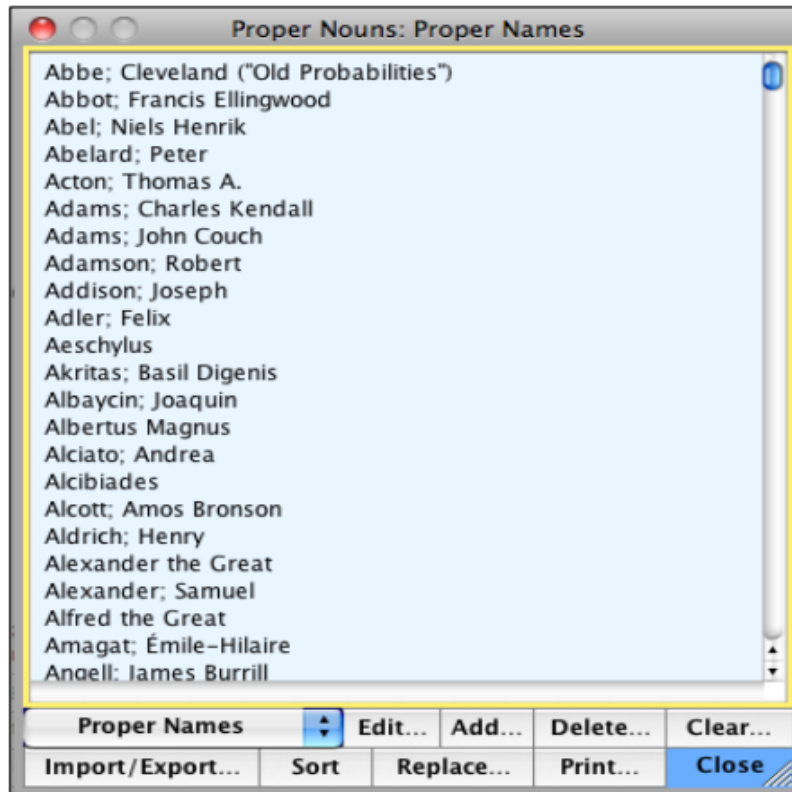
Proper Nouns: Proper Names

Abbe; Cleveland ("Old Probabilities")
Abbot; Francis Ellingwood
Abel; Niels Henrik
Abelard; Peter
Acton; Thomas A.
Adams; Charles Kendall
Adams; John Couch
Adamson; Robert
Addison; Joseph
Adler; Felix
Aeschylus
Akritas; Basil Digenis
Albaycin; Joaquin
Albertus Magnus
Alciato; Andrea
Alcibiades
Alcott; Amos Bronson
Aldrich; Henry
Alexander the Great
Alexander; Samuel
Alfred the Great
Amagat; Émile-Hilaire
Angell; James Burrill

Proper Names
Edit...
Add...
Delete...
Clear...
Import/Export...
Sort
Replace...
Print...
Close